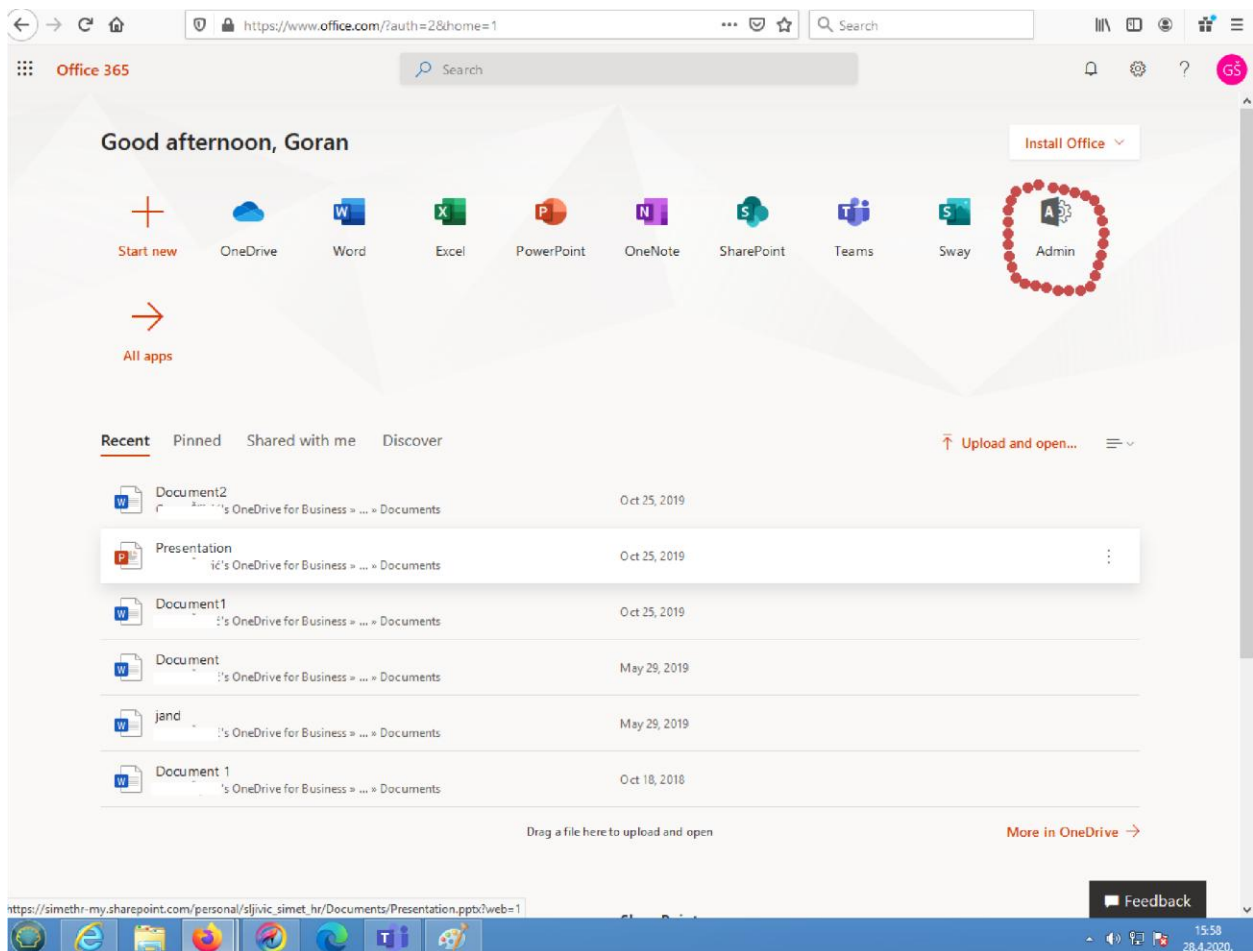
https://www.office.com/?auth=2&home=1

Search

Office 365

Search

GŠ

Good afternoon, Goran

Install Office

Start new OneDrive Word Excel PowerPoint OneNote SharePoint Teams Sway Admin

All apps

Recent Pinned Shared with me Discover

Upload and open...

| | | |
|---|---|---|
| Document2 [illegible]'s OneDrive for Business » ... » Documents | Oct 25, 2019 | |
| Presentation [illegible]ić's OneDrive for Business » ... » Documents | Oct 25, 2019 | ⋮ |
| Document1 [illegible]'s OneDrive for Business » ... » Documents | Oct 25, 2019 | |
| Document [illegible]'s OneDrive for Business » ... » Documents | May 29, 2019 | |
| jand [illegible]'s OneDrive for Business » ... » Documents | May 29, 2019 | |
| Document 1 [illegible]'s OneDrive for Business » ... » Documents | Oct 18, 2018 | |

Drag a file here to upload and open

More in OneDrive →

https://simethr-my.sharepoint.com/personal/sljivic_simet_hr/Documents/Presentation.pptx?web=1

Feedback

15:58
28.4.2020.